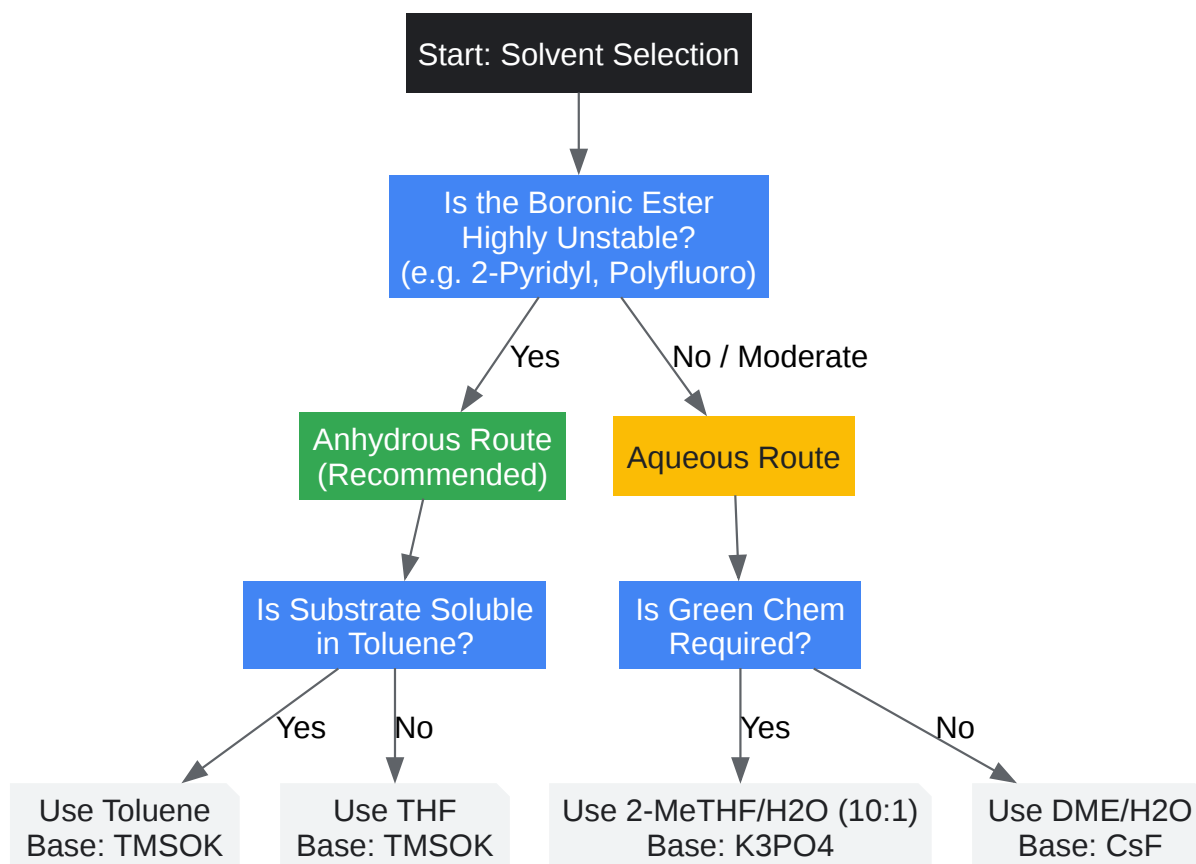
Start: Solvent Selection

Is the Boronic Ester Highly Unstable? (e.g. 2-Pyridyl, Polyfluoro)

Yes

No / Moderate

Anhydrous Route (Recommended)

Aqueous Route

Is Substrate Soluble in Toluene?

Is Green Chem Required?

Yes

No

Yes

No

Use Toluene
Base: TMSOK

Use THF
Base: TMSOK

Use 2-MeTHF/H2O (10:1)
Base: K3PO4

Use DME/H2O
Base: CsF